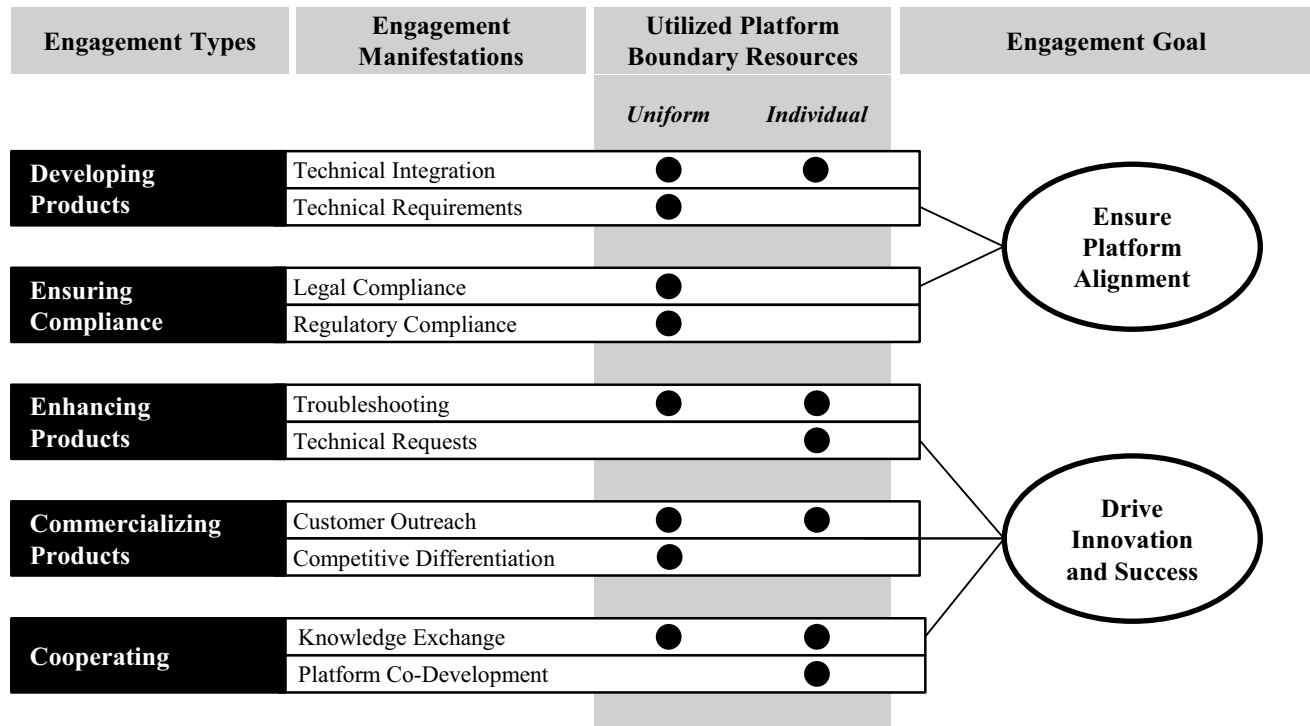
| Engagement Types | Engagement Manifestations | Utilized Platform Boundary Resources: Uniform | Utilized Platform Boundary Resources: Individual | Engagement Goal |
|---|---|---|---|---|
| Developing Products | Technical Integration | ● | ● | Ensure Platform Alignment |
| | Technical Requirements | ● | | |
| Ensuring Compliance | Legal Compliance | ● | | |
| | Regulatory Compliance | ● | | |
| Enhancing Products | Troubleshooting | ● | ● | |
| | Technical Requests | | ● | Drive Innovation and Success |
| Commercializing Products | Customer Outreach | ● | ● | |
| | Competitive Differentiation | ● | | |
| Cooperating | Knowledge Exchange | ● | ● | |
| | Platform Co-Development | | ● | |